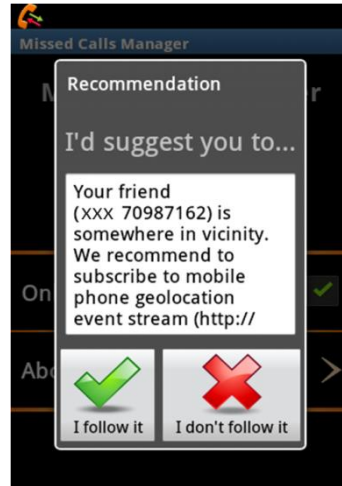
Missed Calls Manager

M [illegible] r

On

Abo

Recommendation

I'd suggest you to...

Your friend (XXX 70987162) is somewhere in vicinity. We recommend to subscribe to mobile phone geolocation event stream (http://

I follow it

I don't follow it